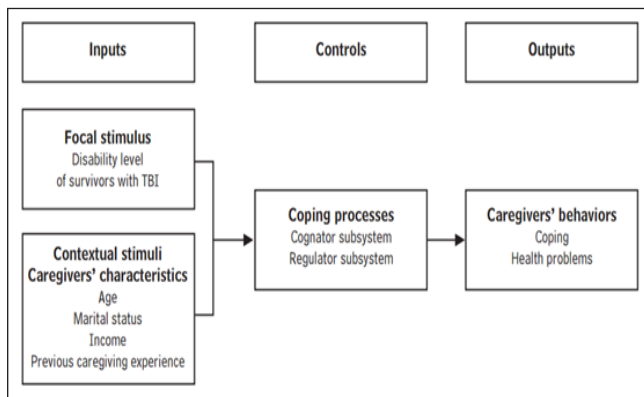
Inputs

Controls

Outputs

Focal stimulus
Disability level of survivors with TBI

Contextual stimuli
Caregivers' characteristics
Age
Marital status
Income
Previous caregiving experience

Coping processes
Cognator subsystem
Regulator subsystem

Caregivers' behaviors
Coping
Health problems